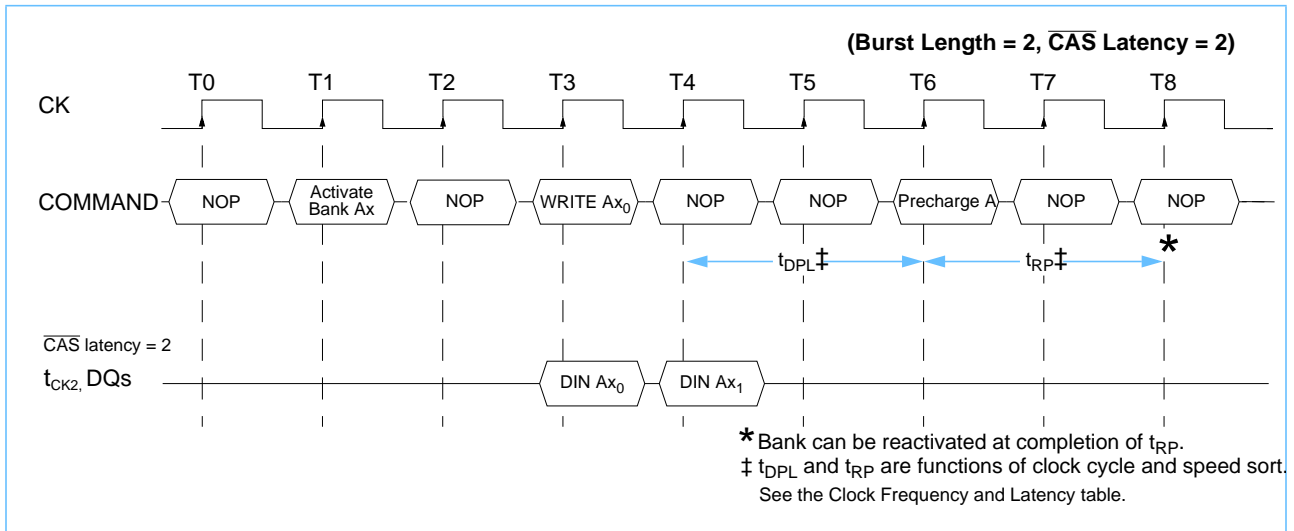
(Burst Length = 2, $\overline{\text{CAS}}$ Latency = 2)

T0 T1 T2 T3 T4 T5 T6 T7 T8

CK

COMMAND

NOP

Activate Bank Ax

NOP

WRITE $Ax_0$

NOP

NOP

Precharge A

NOP

NOP

$t_{DPL}$‡

$t_{RP}$‡

*

$\overline{\text{CAS}}$ latency = 2

$t_{CK2}$, DQs

DIN $Ax_0$

DIN $Ax_1$

* Bank can be reactivated at completion of $t_{RP}$.

‡ $t_{DPL}$ and $t_{RP}$ are functions of clock cycle and speed sort.

See the Clock Frequency and Latency table.